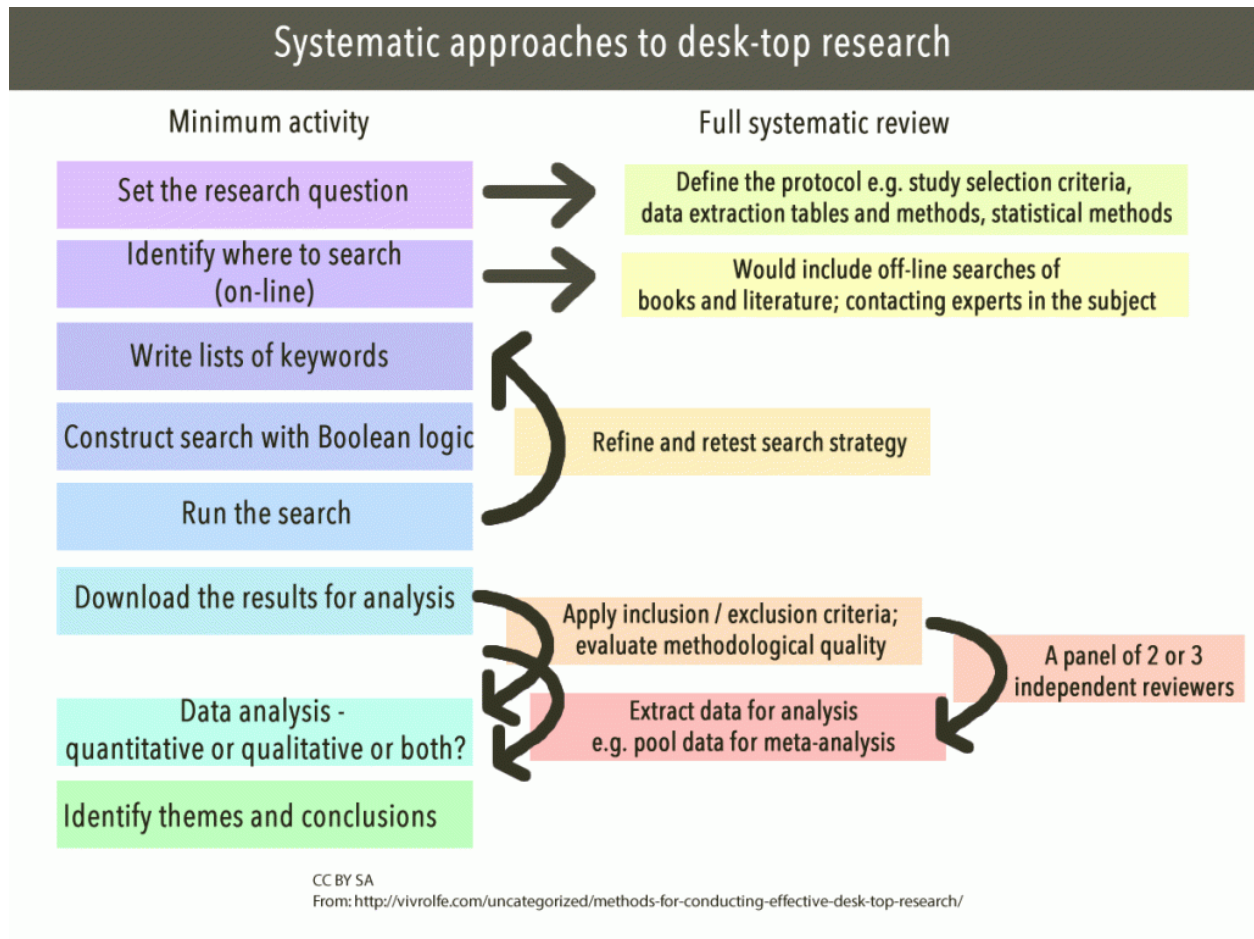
Systematic approaches to desk-top research

Minimum activity

Full systematic review

Set the research question

Define the protocol e.g. study selection criteria, data extraction tables and methods, statistical methods

Identify where to search (on-line)

Would include off-line searches of books and literature; contacting experts in the subject

Write lists of keywords

Construct search with Boolean logic

Refine and retest search strategy

Run the search

Download the results for analysis

Apply inclusion / exclusion criteria; evaluate methodological quality

A panel of 2 or 3 independent reviewers

Data analysis - quantitative or qualitative or both?

Extract data for analysis e.g. pool data for meta-analysis

Identify themes and conclusions

CC BY SA
From: http://vivrolfe.com/uncategorized/methods-for-conducting-effective-desk-top-research/